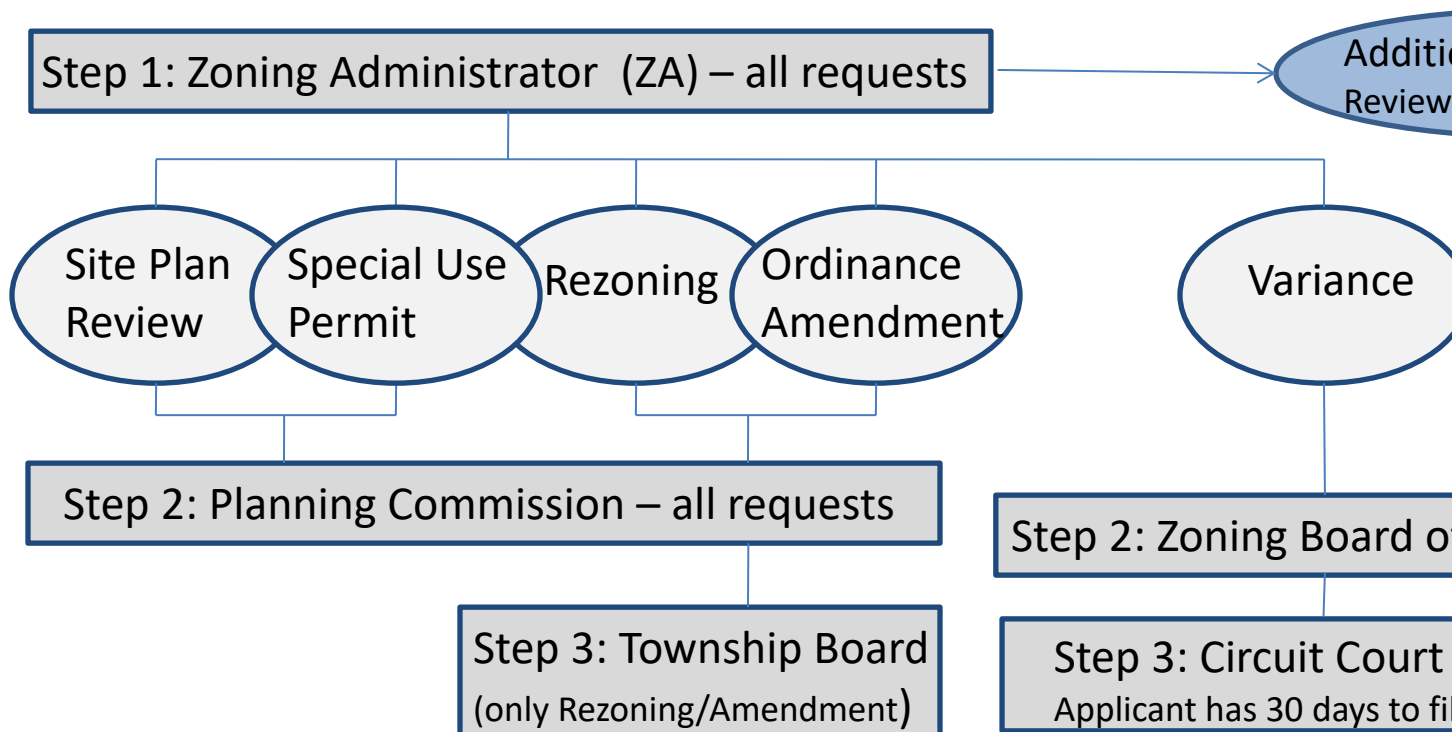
Step 1: Zoning Administrator (ZA) – all requests

Additi
Review

Site Plan Review

Special Use Permit

Rezoning

Ordinance Amendment

Variance

Step 2: Planning Commission – all requests

Step 2: Zoning Board o

Step 3: Township Board (only Rezoning/Amendment)

Step 3: Circuit Court
Applicant has 30 days to fi